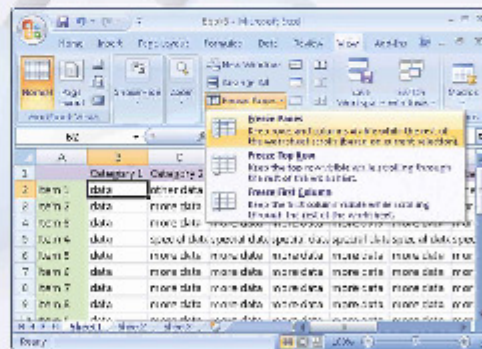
Book1 - Microsoft Excel

Home Insert Page Layout Formulas Data Review View Add-Ins

Normal Page Layout

New Window
Arrange All
Freeze Panes

B2

A B C

Category 1 Category 2

Freeze Panes
Keep rows and columns visible while the rest of the worksheet scrolls (based on current selection).

Freeze Top Row
Keep the top row visible while scrolling through the rest of the worksheet.

Freeze First Column
Keep the first column visible while scrolling through the rest of the worksheet.

| | A | B | C |
|---|---|---|---|
| 1 | | Category 1 | Category 2 |
| 2 | Item 1 | data | other data |
| 3 | Item 2 | data | more data |
| 4 | Item 3 | data | more data |
| 5 | Item 4 | data | special data special data special data special data special data spec |
| 6 | Item 5 | data | more data more data more data more data more data mor |
| 7 | Item 6 | data | more data more data more data more data more data mor |
| 8 | Item 7 | data | more data more data more data more data more data mor |
| 9 | Item 8 | data | more data more data more data more data more data mor |

Sheet1 Sheet2 Sheet3

Ready 100%